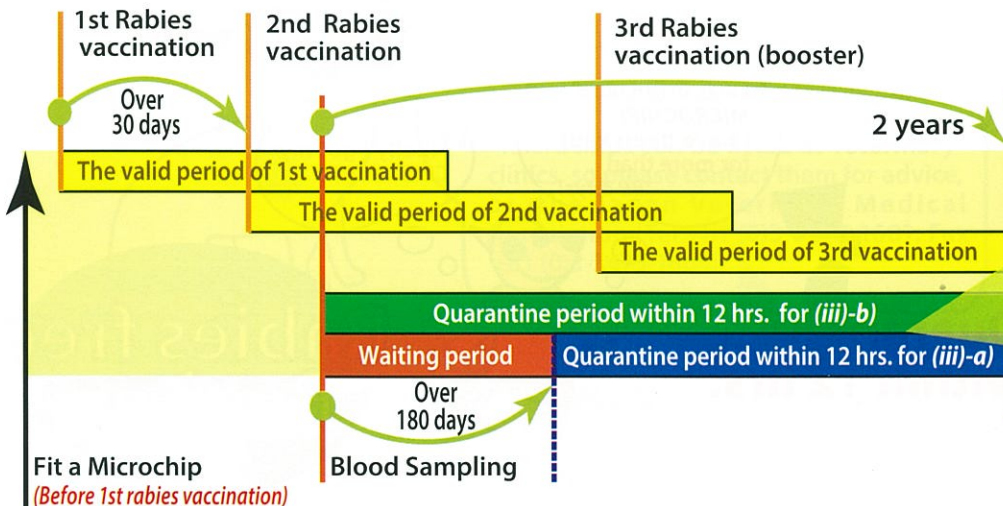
1st Rabies vaccination

2nd Rabies vaccination

3rd Rabies vaccination (booster)

Over 30 days

2 years

The valid period of 1st vaccination

The valid period of 2nd vaccination

The valid period of 3rd vaccination

Quarantine period within 12 hrs. for (iii)-b)

Waiting period

Quarantine period within 12 hrs. for (iii)-a)

Over 180 days

Fit a Microchip

(Before 1st rabies vaccination)

Blood Sampling